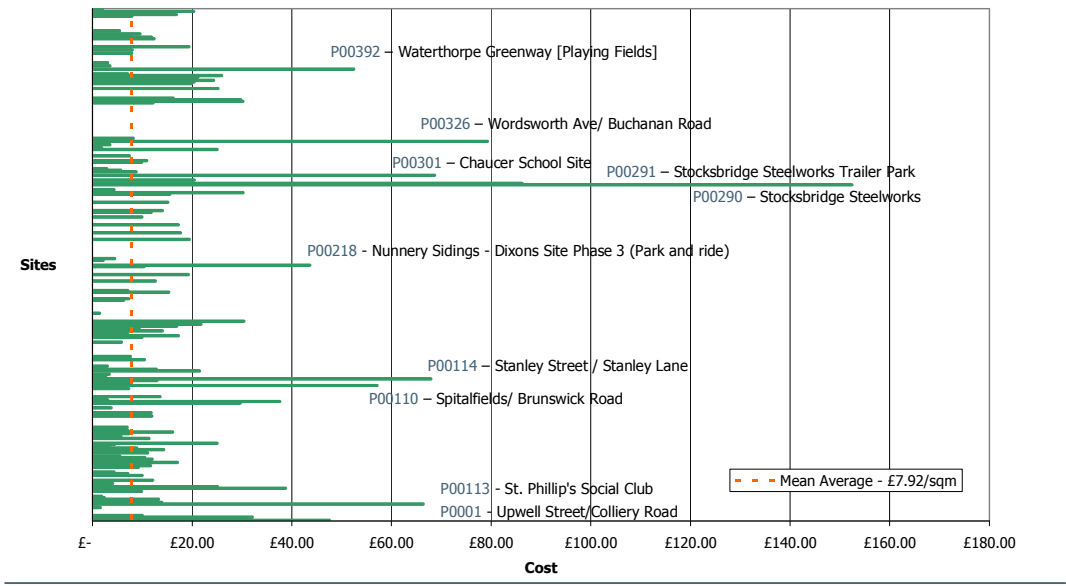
P00392 – Waterthorpe Greenway [Playing Fields]

P00326 – Wordsworth Ave/ Buchanan Road

P00301 – Chaucer School Site

P00291 – Stocksbridge Steelworks Trailer Park

P00290 – Stocksbridge Steelworks

P00218 - Nunnery Sidings - Dixons Site Phase 3 (Park and ride)

Sites

P00114 – Stanley Street / Stanley Lane

P00110 – Spitalfields/ Brunswick Road

Mean Average - £7.92/sqm

P00113 - St. Phillip's Social Club

P0001 – Upwell Street/Colliery Road

£- £20.00 £40.00 £60.00 £80.00 £100.00 £120.00 £140.00 £160.00 £180.00

Cost